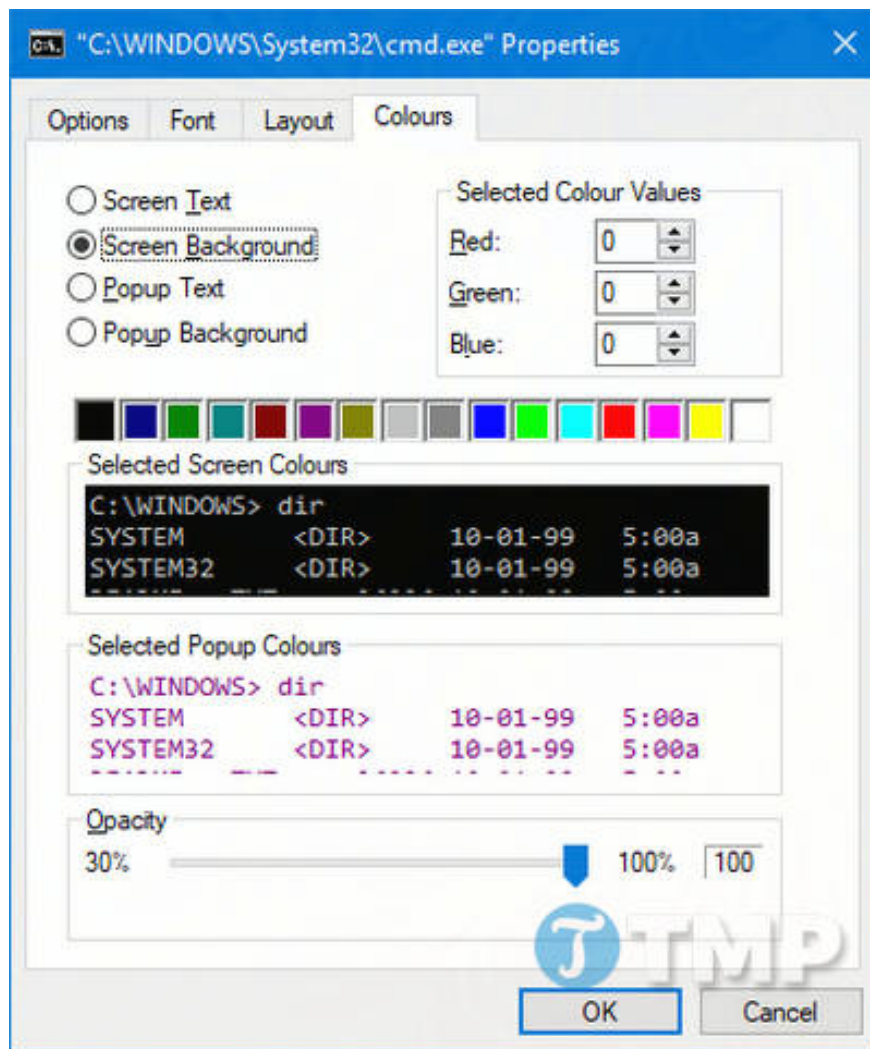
"C:\WINDOWS\System32\cmd.exe" Properties

Options | Font | Layout | Colours

Screen Text
Screen Background
Popup Text
Popup Background

Selected Colour Values
Red: 0
Green: 0
Blue: 0

Selected Screen Colours
C:\WINDOWS> dir
SYSTEM <DIR> 10-01-99 5:00a
SYSTEM32 <DIR> 10-01-99 5:00a
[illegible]

Selected Popup Colours
C:\WINDOWS> dir
SYSTEM <DIR> 10-01-99 5:00a
SYSTEM32 <DIR> 10-01-99 5:00a
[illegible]

Opacity
30% 100% 100

TMP

OK Cancel